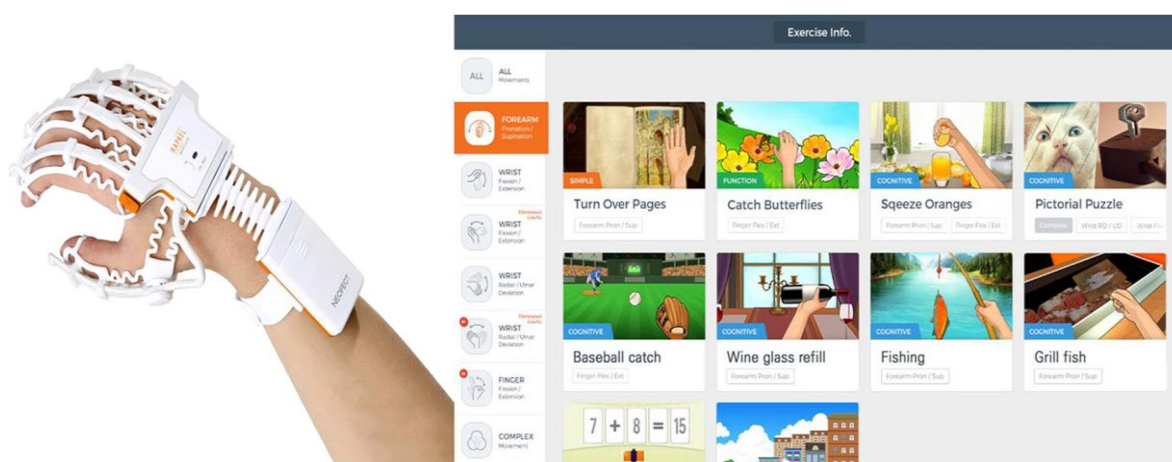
RAPAEL

NEOFECT

Exercise Info.

ALL
ALL Movements

FOREARM
Pronation / Supination

WRIST
Flexion / Extension

WRIST
Eliminated Gravity
Flexion / Extension

WRIST
Radial / Ulnar Deviation

WRIST
Eliminated Gravity
Radial / Ulnar Deviation

FINGER
Flexion / Extension

COMPLEX
Movement

SIMPLE
Turn Over Pages
Forearm Pron / Sup

FUNCTION
Catch Butterflies
Finger Flex / Ext

COGNITIVE
Sqeeze Oranges
Forearm Pron / Sup
Finger Flex / Ext

COGNITIVE
Pictorial Puzzle
Complex
Wrist RD / UD
Wrist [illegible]

COGNITIVE
Baseball catch
Finger Flex / Ext

COGNITIVE
Wine glass refill
Forearm Pron / Sup

COGNITIVE
Fishing
Forearm Pron / Sup

COGNITIVE
Grill fish
Forearm Pron / Sup

7 + 8 = 15